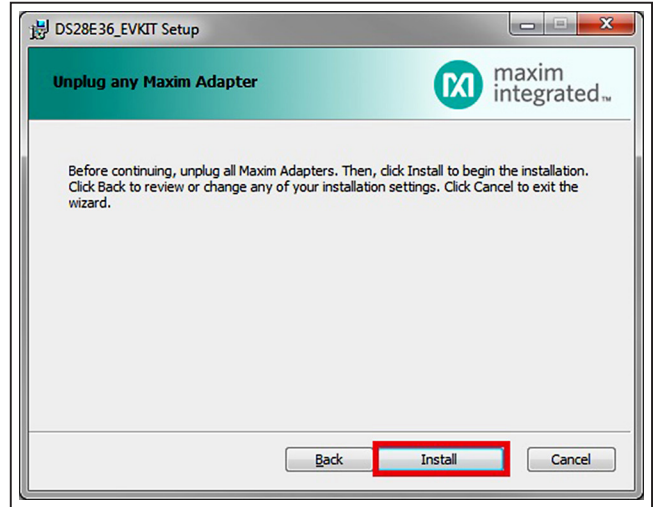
DS28E36_EVKIT Setup

Unplug any Maxim Adapter

maxim integrated™

Before continuing, unplug all Maxim Adapters. Then, click Install to begin the installation. Click Back to review or change any of your installation settings. Click Cancel to exit the wizard.

Back

Install

Cancel